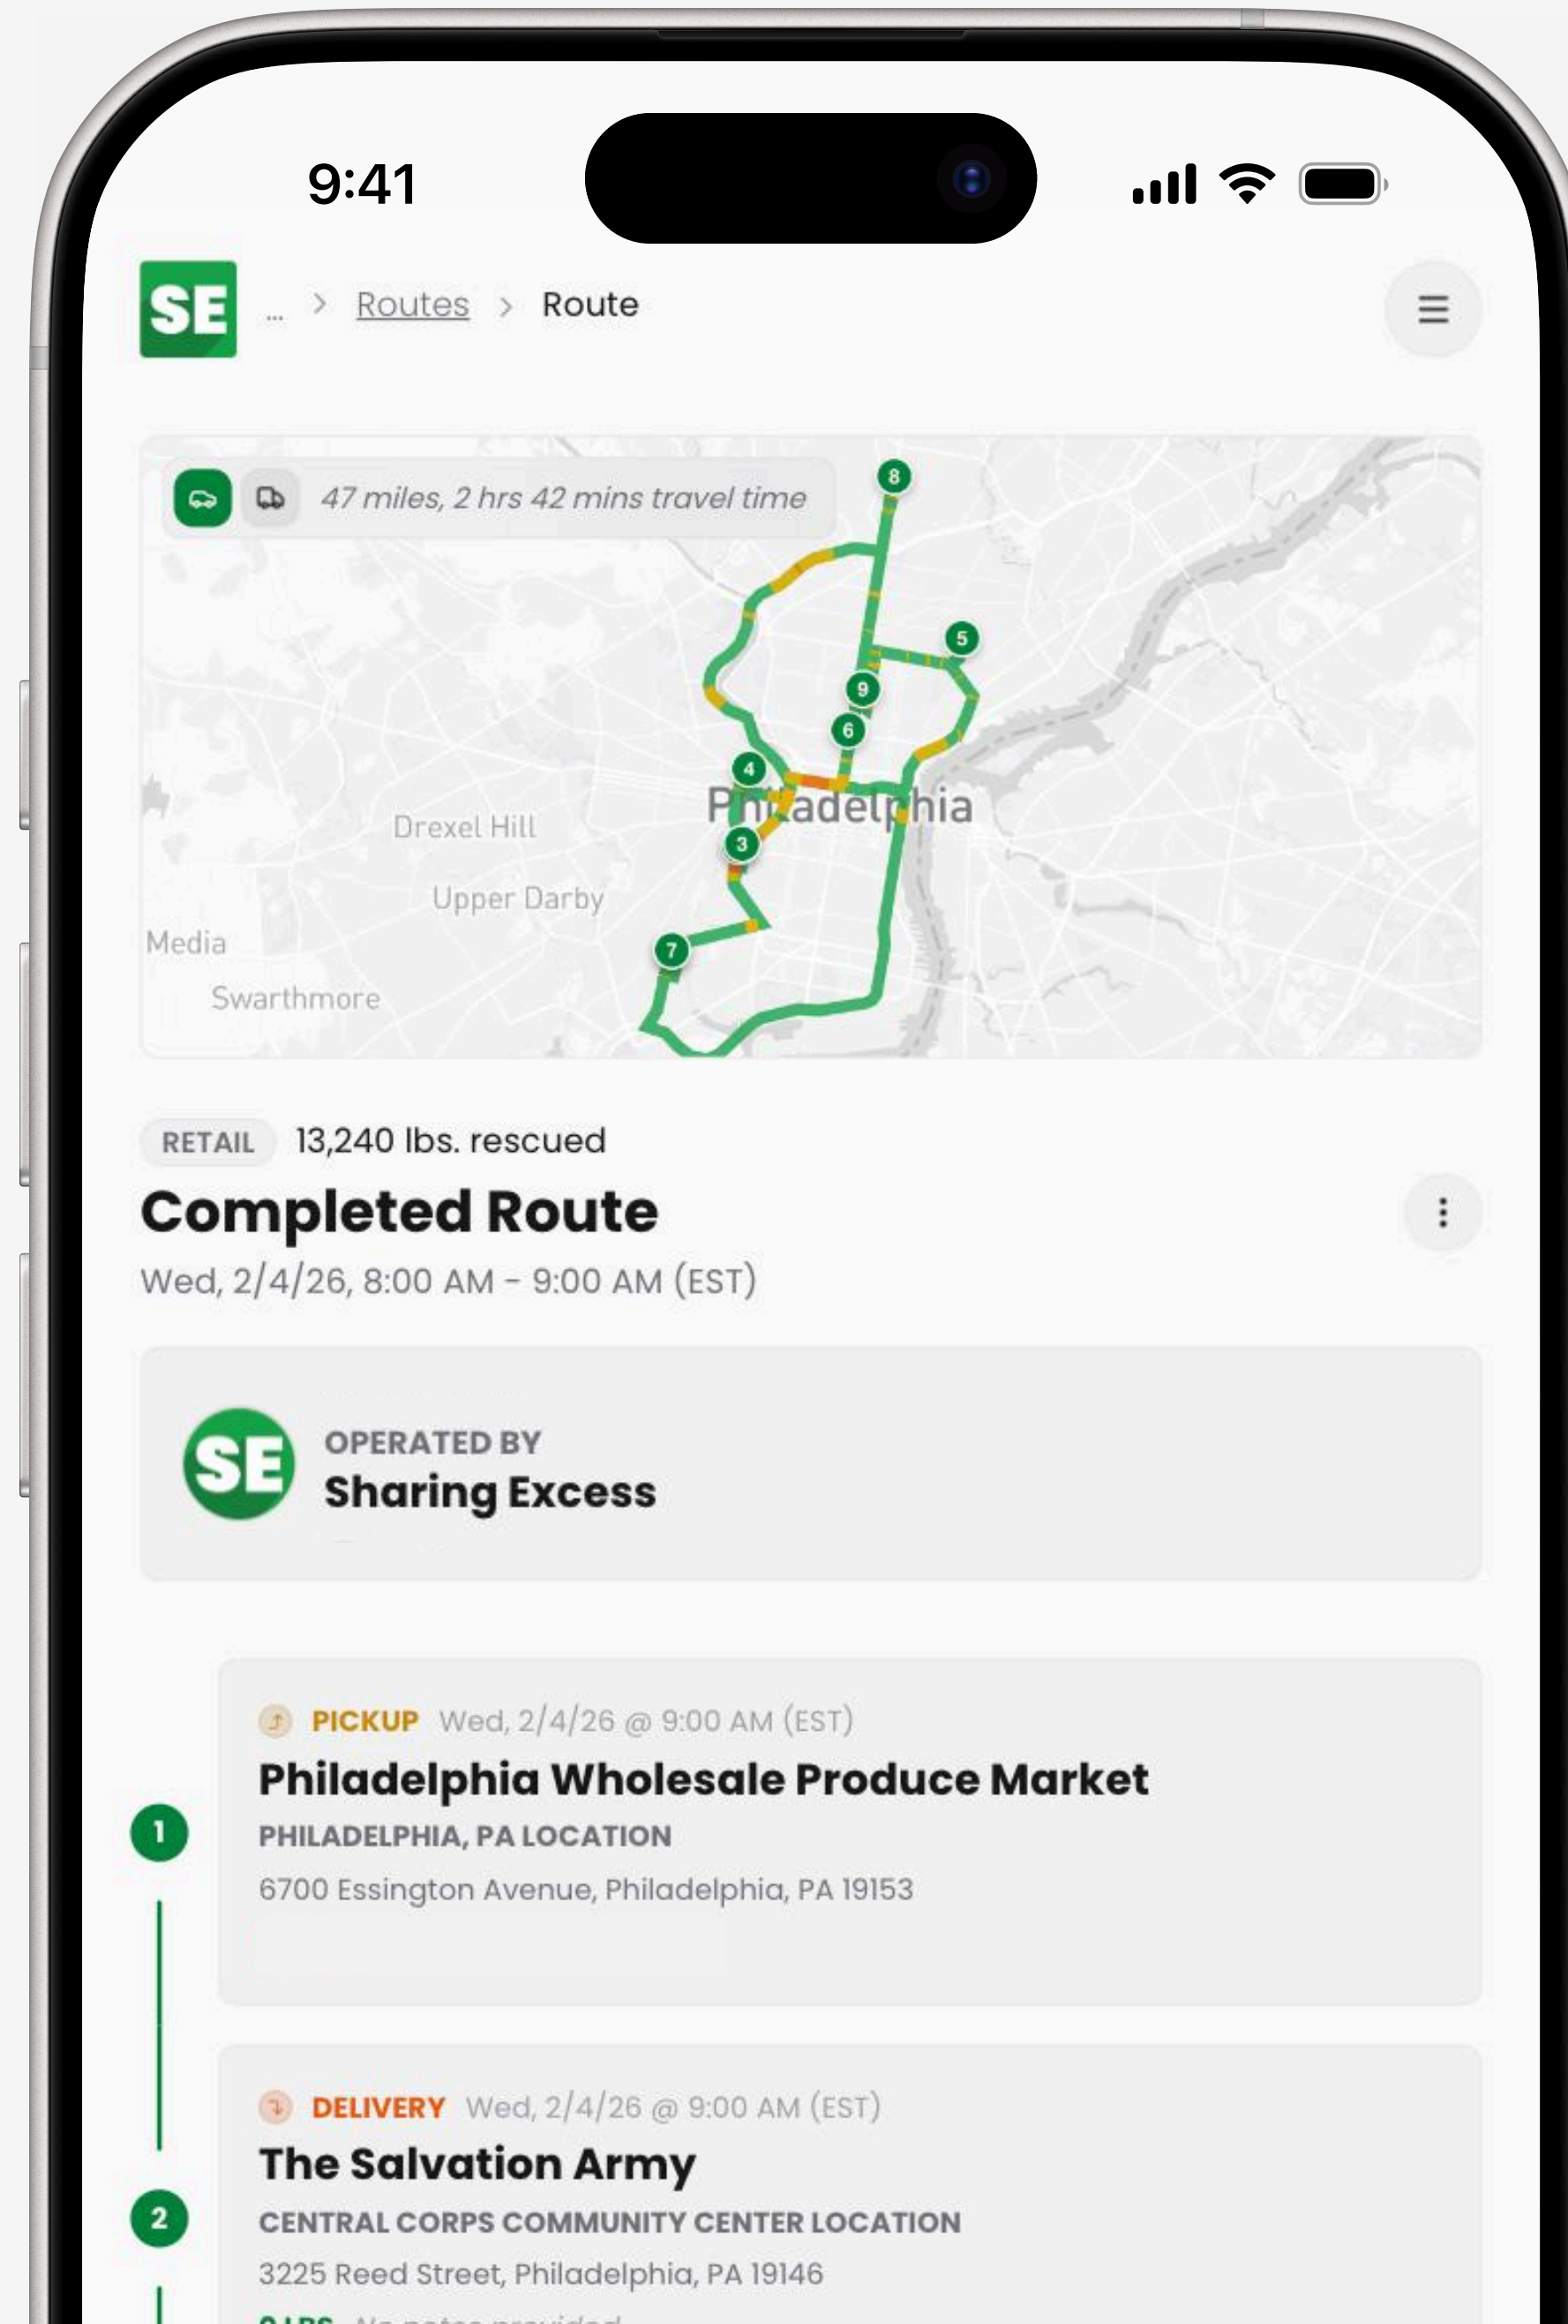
9:41

SE ... > Routes > Route

47 miles, 2 hrs 42 mins travel time

8
5
9
6
4
3
7

Philadelphia
Drexel Hill
Upper Darby
Media
Swarthmore

RETAIL 13,240 lbs. rescued

Completed Route

Wed, 2/4/26, 8:00 AM - 9:00 AM (EST)

SE
OPERATED BY
Sharing Excess

1
PICKUP Wed, 2/4/26 @ 9:00 AM (EST)
Philadelphia Wholesale Produce Market
PHILADELPHIA, PA LOCATION
6700 Essington Avenue, Philadelphia, PA 19153

2
DELIVERY Wed, 2/4/26 @ 9:00 AM (EST)
The Salvation Army
CENTRAL CORPS COMMUNITY CENTER LOCATION
3225 Reed Street, Philadelphia, PA 19146
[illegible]